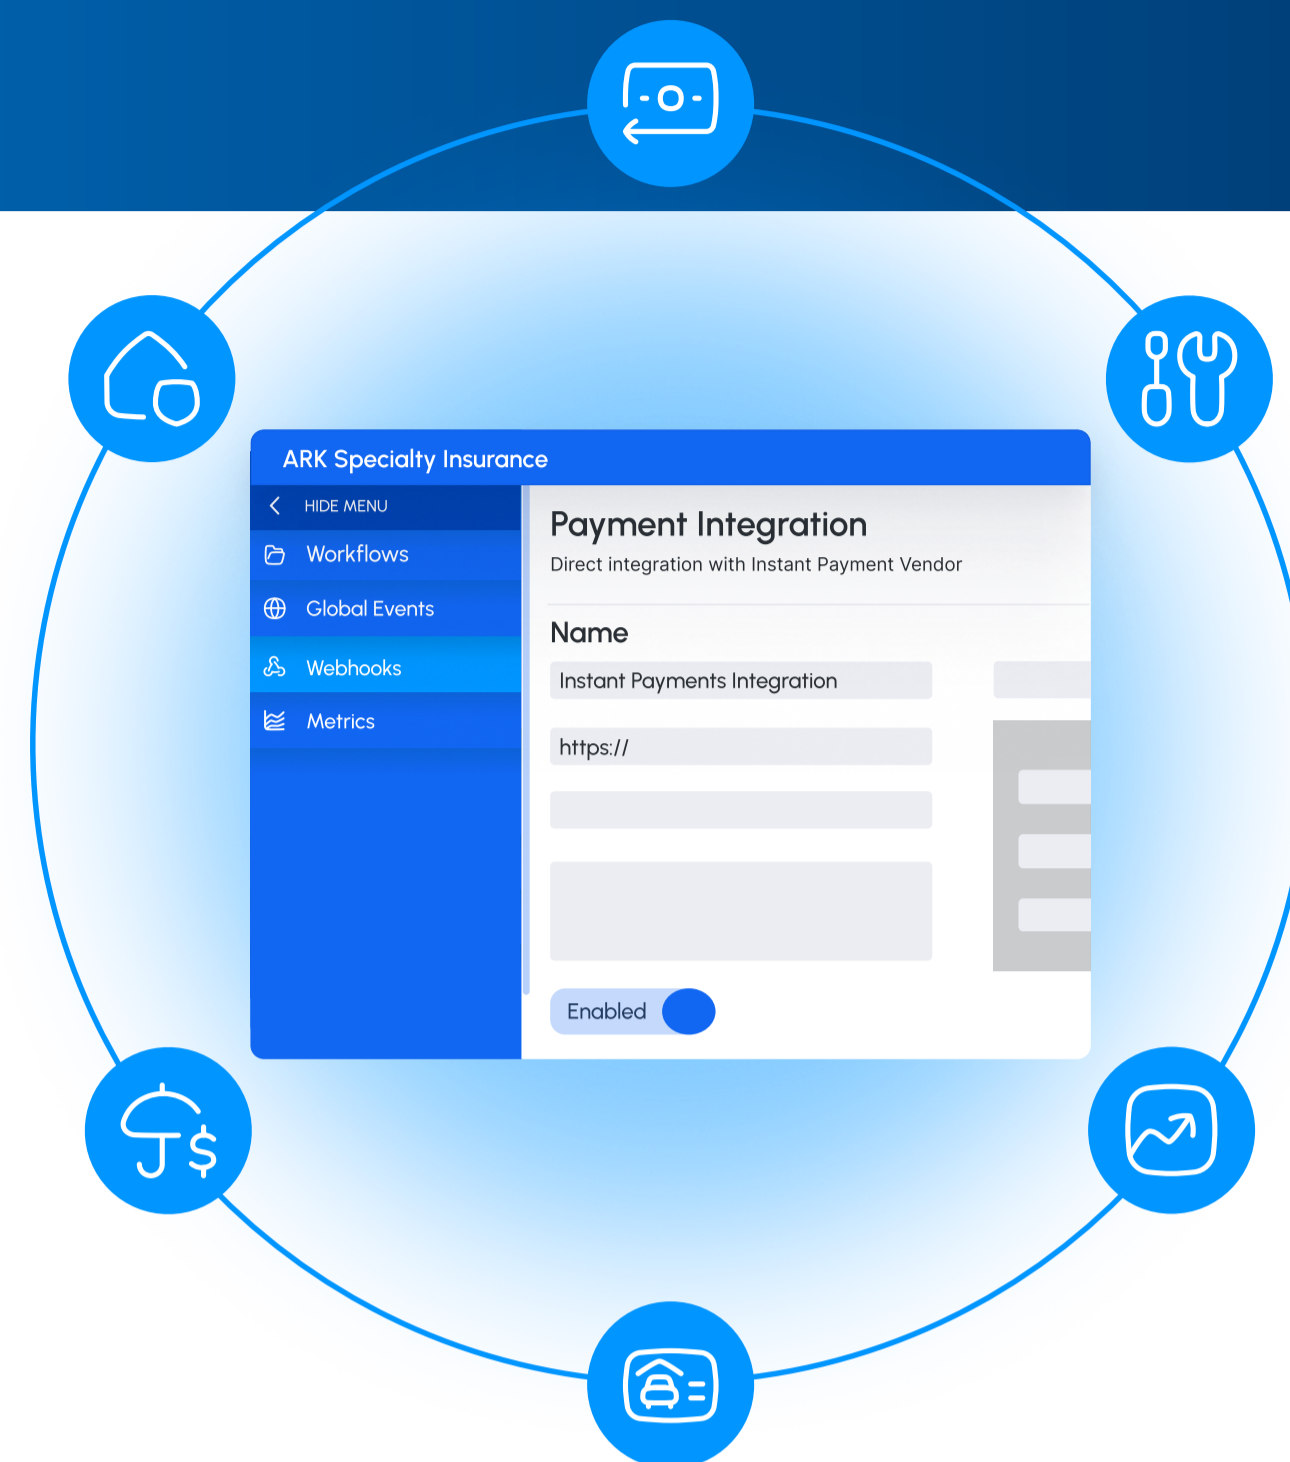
ARK Specialty Insurance

HIDE MENU

Workflows

Global Events

Webhooks

Metrics

Payment Integration

Direct integration with Instant Payment Vendor

Name

Instant Payments Integration

https://

Enabled